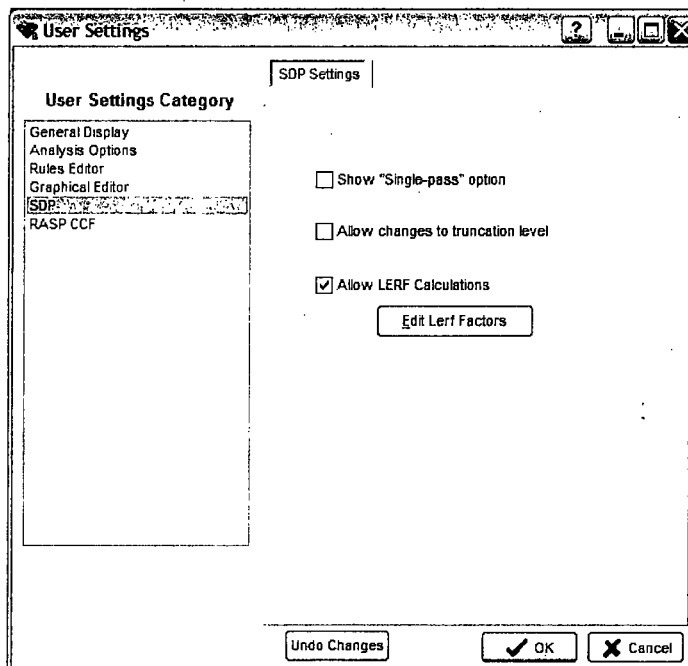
User Settings

SDP Settings

User Settings Category

General Display
Analysis Options
Rules Editor
Graphical Editor
SDP
RASP CCF

Show "Single-pass" option

Allow changes to truncation level

Allow LERF Calculations

Edit Lerf Factors

Undo Changes

OK

Cancel